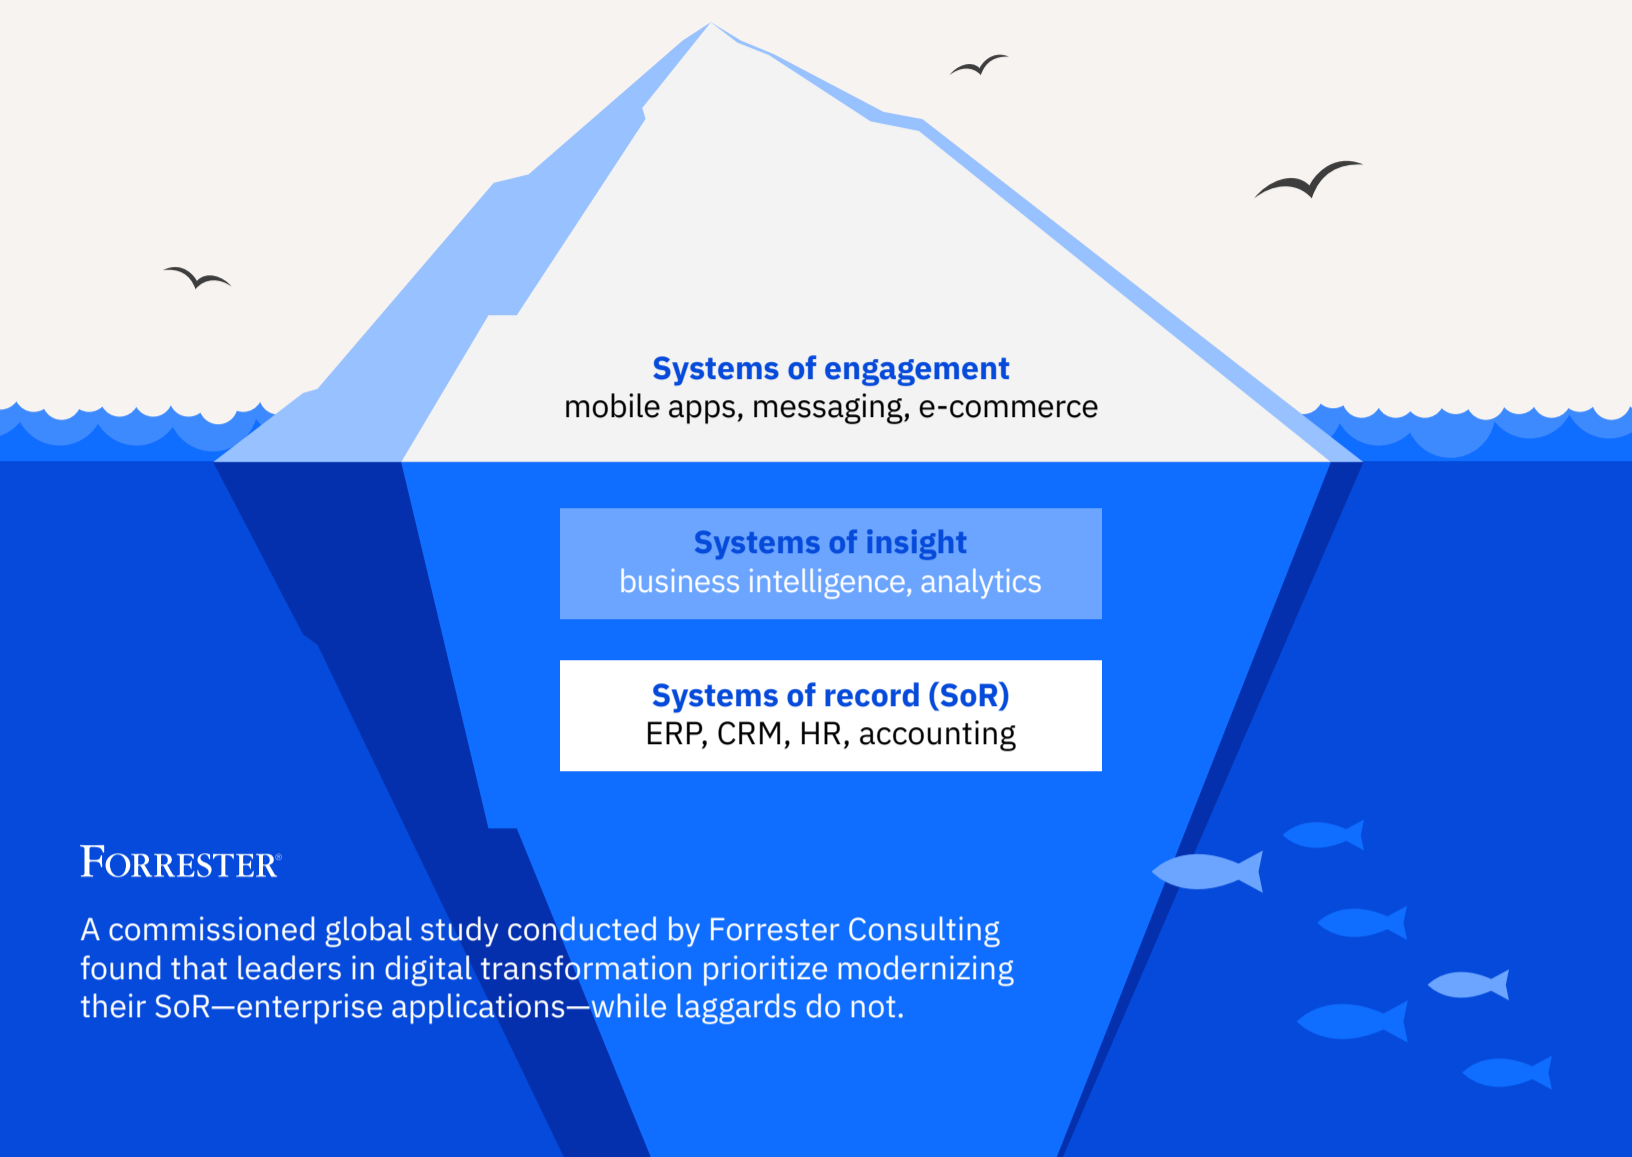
Systems of engagement
mobile apps, messaging, e-commerce

Systems of insight
business intelligence, analytics

Systems of record (SoR)
ERP, CRM, HR, accounting

FORRESTER®

A commissioned global study conducted by Forrester Consulting found that leaders in digital transformation prioritize modernizing their SoR—enterprise applications—while laggards do not.